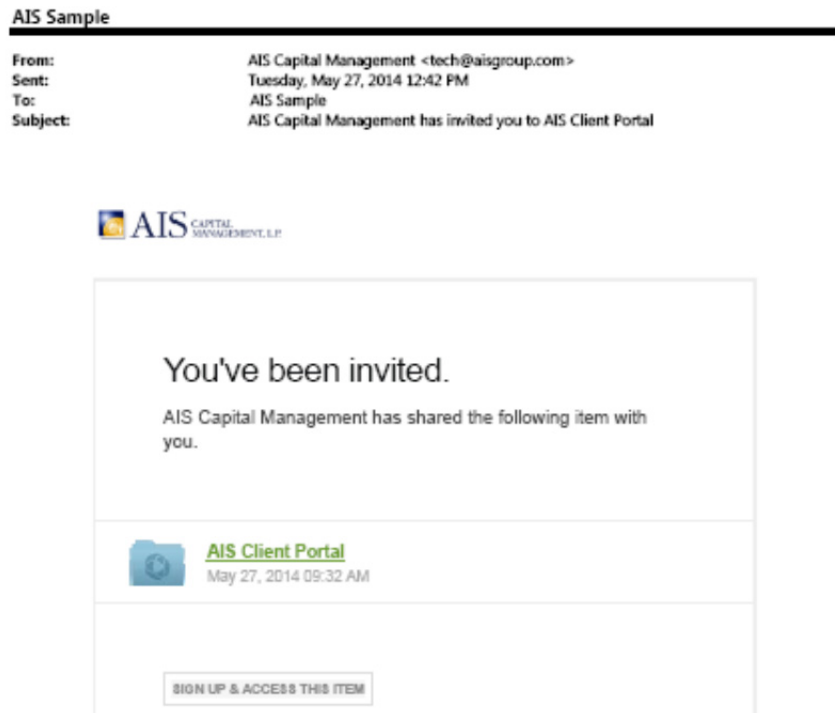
AIS Sample

From: AIS Capital Management <tech@aisgroup.com>
Sent: Tuesday, May 27, 2014 12:42 PM
To: AIS Sample
Subject: AIS Capital Management has invited you to AIS Client Portal

AIS CAPITAL MANAGEMENT, L.P.

You've been invited.

AIS Capital Management has shared the following item with you.

AIS Client Portal
May 27, 2014 09:32 AM

SIGN UP & ACCESS THIS ITEM